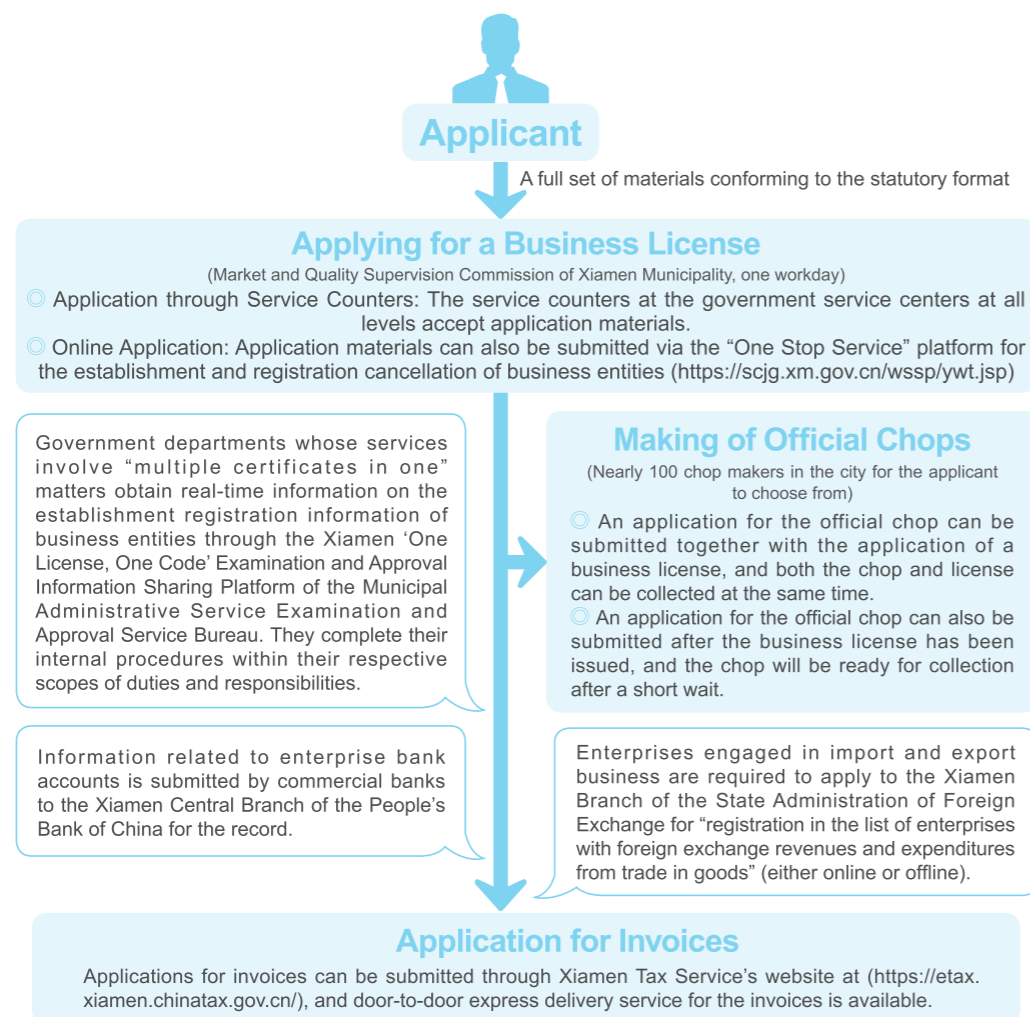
Applicant

A full set of materials conforming to the statutory format

Applying for a Business License

(Market and Quality Supervision Commission of Xiamen Municipality, one workday)

◎ Application through Service Counters: The service counters at the government service centers at all levels accept application materials.

◎ Online Application: Application materials can also be submitted via the “One Stop Service” platform for the establishment and registration cancellation of business entities (https://scjg.xm.gov.cn/wssp/ywt.jsp)

Government departments whose services involve “multiple certificates in one” matters obtain real-time information on the establishment registration information of business entities through the Xiamen ‘One License, One Code’ Examination and Approval Information Sharing Platform of the Municipal Administrative Service Examination and Approval Service Bureau. They complete their internal procedures within their respective scopes of duties and responsibilities.

Making of Official Chops

(Nearly 100 chop makers in the city for the applicant to choose from)

◎ An application for the official chop can be submitted together with the application of a business license, and both the chop and license can be collected at the same time.

◎ An application for the official chop can also be submitted after the business license has been issued, and the chop will be ready for collection after a short wait.

Information related to enterprise bank accounts is submitted by commercial banks to the Xiamen Central Branch of the People’s Bank of China for the record.

Enterprises engaged in import and export business are required to apply to the Xiamen Branch of the State Administration of Foreign Exchange for “registration in the list of enterprises with foreign exchange revenues and expenditures from trade in goods” (either online or offline).

Application for Invoices

Applications for invoices can be submitted through Xiamen Tax Service’s website at (https://etax.xiamen.chinatax.gov.cn/), and door-to-door express delivery service for the invoices is available.